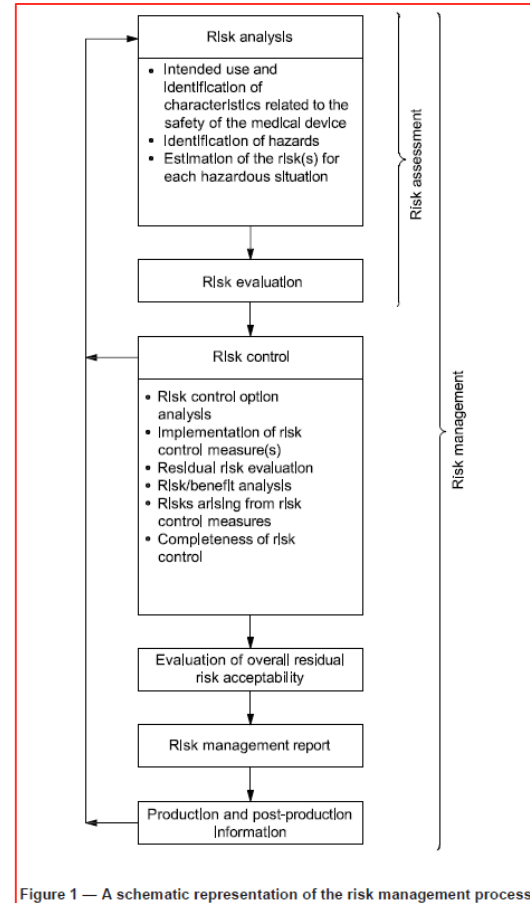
Risk analysis

• Intended use and identification of characteristics related to the safety of the medical device
• Identification of hazards
• Estimation of the risk(s) for each hazardous situation

Risk evaluation

Risk assessment

Risk control

• Risk control option analysis
• Implementation of risk control measure(s)
• Residual risk evaluation
• Risk/benefit analysis
• Risks arising from risk control measures
• Completeness of risk control

Risk management

Evaluation of overall residual risk acceptability

Risk management report

Production and post-production information

Figure 1 — A schematic representation of the risk management process